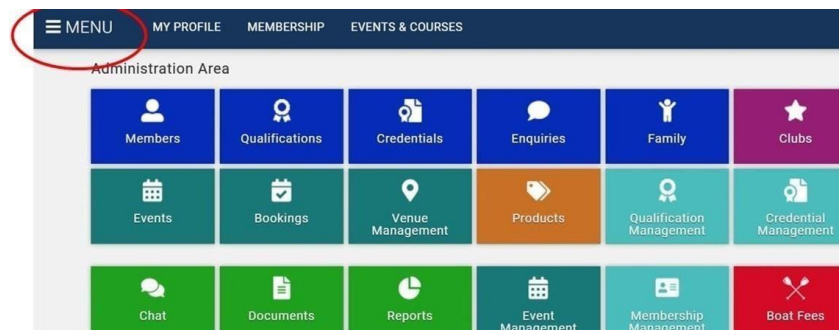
MENU MY PROFILE MEMBERSHIP EVENTS & COURSES

Administration Area

Members
Qualifications
Credentials
Enquiries
Family
Clubs
Events
Bookings
Venue Management
Products
Qualification Management
Credential Management
Chat
Documents
Reports
Event Management
Membership Management
Boat Fees